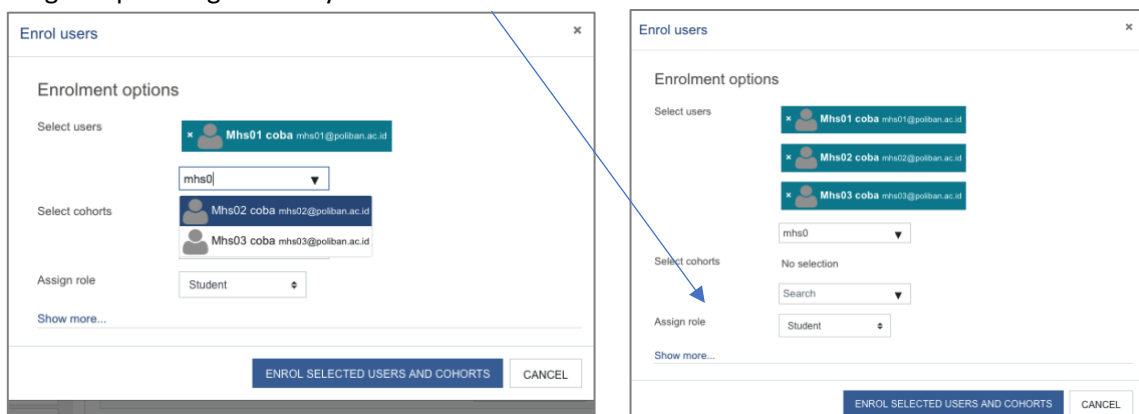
Enrol users ×

Enrolment options

Select users

× Mhs01 coba mhs01@poliban.ac.id

mhs0 ▼

Select cohorts

Mhs02 coba mhs02@poliban.ac.id

Mhs03 coba mhs03@poliban.ac.id

Assign role Student

Show more...

ENROL SELECTED USERS AND COHORTS CANCEL

Enrol users ×

Enrolment options

Select users

× Mhs01 coba mhs01@poliban.ac.id

× Mhs02 coba mhs02@poliban.ac.id

× Mhs03 coba mhs03@poliban.ac.id

mhs0 ▼

Select cohorts No selection

Search ▼

Assign role Student

Show more...

ENROL SELECTED USERS AND COHORTS CANCEL